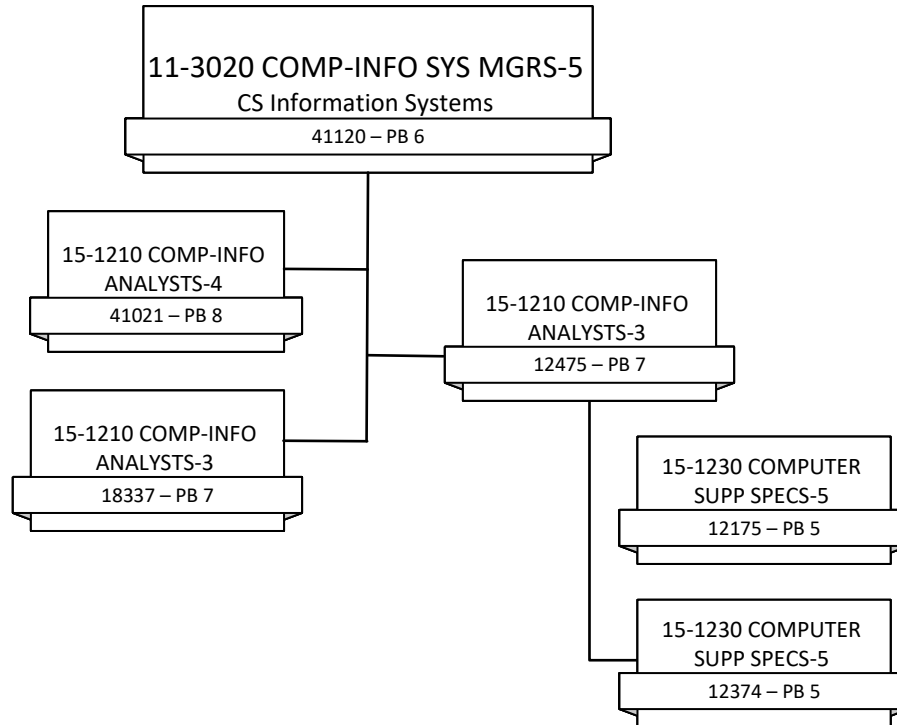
11-3020 COMP-INFO SYS MGRS-5
CS Information Systems
41120 – PB 6

15-1210 COMP-INFO ANALYSTS-4
41021 – PB 8

15-1210 COMP-INFO ANALYSTS-3
12475 – PB 7

15-1210 COMP-INFO ANALYSTS-3
18337 – PB 7

15-1230 COMPUTER SUPP SPECS-5
12175 – PB 5

15-1230 COMPUTER SUPP SPECS-5
12374 – PB 5